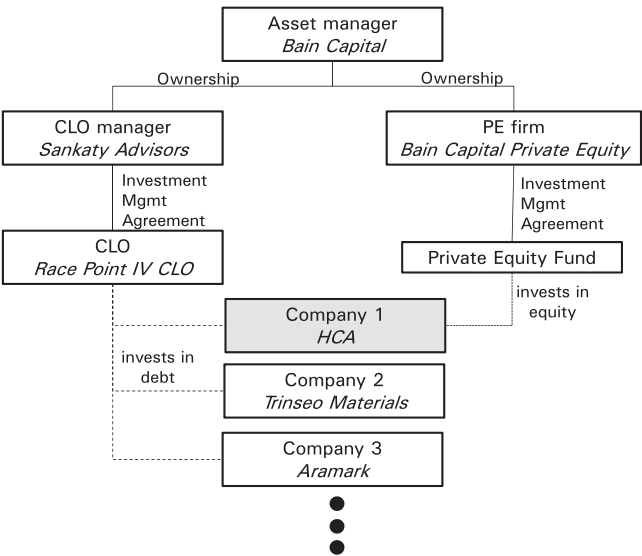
Asset manager
*Bain Capital*

Ownership

Ownership

CLO manager
*Sankaty Advisors*

PE firm
*Bain Capital Private Equity*

Investment Mgmt Agreement

Investment Mgmt Agreement

CLO
*Race Point IV CLO*

Private Equity Fund

invests in equity

Company 1
*HCA*

invests in debt

Company 2
*Trinseo Materials*

Company 3
*Aramark*